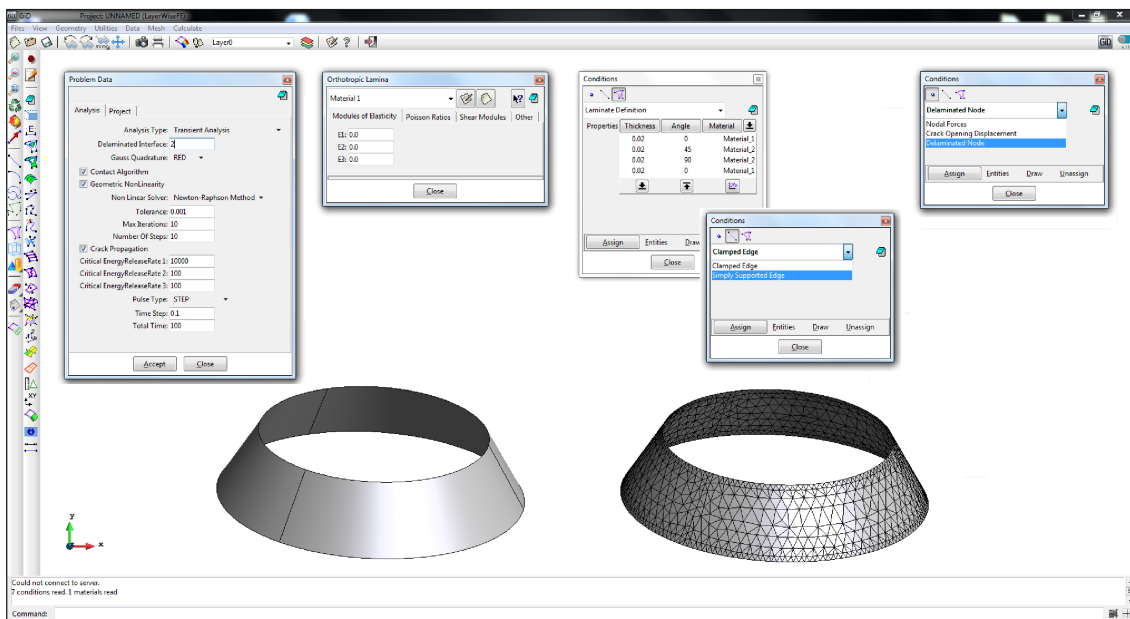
GiD Project: UNNAMED (LayerWiseFE)

Files View Geometry Utilities Data Mesh Calculate

Layer0

GiD

Problem Data

Analysis Project

Analysis Type: Transient Analysis
Delaminated Interface: 2
Gauss Quadrature: RED
Contact Algorithm
Geometric NonLinearity
Non Linear Solver: Newton-Raphson Method
Tolerance: 0.001
Max Iterations: 10
Number Of Steps: 10
Crack Propagation
Critical EnergyReleaseRate 1: 10000
Critical EnergyReleaseRate 2: 100
Critical EnergyReleaseRate 3: 100
Pulse Type: STEP
Time Step: 0.1
Total Time: 100

Accept Close

Orthotropic Lamina

Material 1

Modules of Elasticity Poisson Ratios Shear Modules Other

E1: 0.0
E2: 0.0
E3: 0.0

Close

Conditions

Laminate Definition

Properties

| Thickness | Angle | Material |
|---|---|---|
| 0.02 | 0 | Material_1 |
| 0.02 | 45 | Material_2 |
| 0.02 | 90 | Material_2 |
| 0.02 | 0 | Material_1 |

Assign Entities Draw

Close

Conditions

Clamped Edge

Clamped Edge
Simply Supported Edge

Assign Entities Draw Unassign

Close

Conditions

Delaminated Node

Nodal Forces
Crack Opening Displacement
Delaminated Node

Assign Entities Draw Unassign

Close

y
x

Could not connect to server.
7 conditions read. 1 materials read

Command: